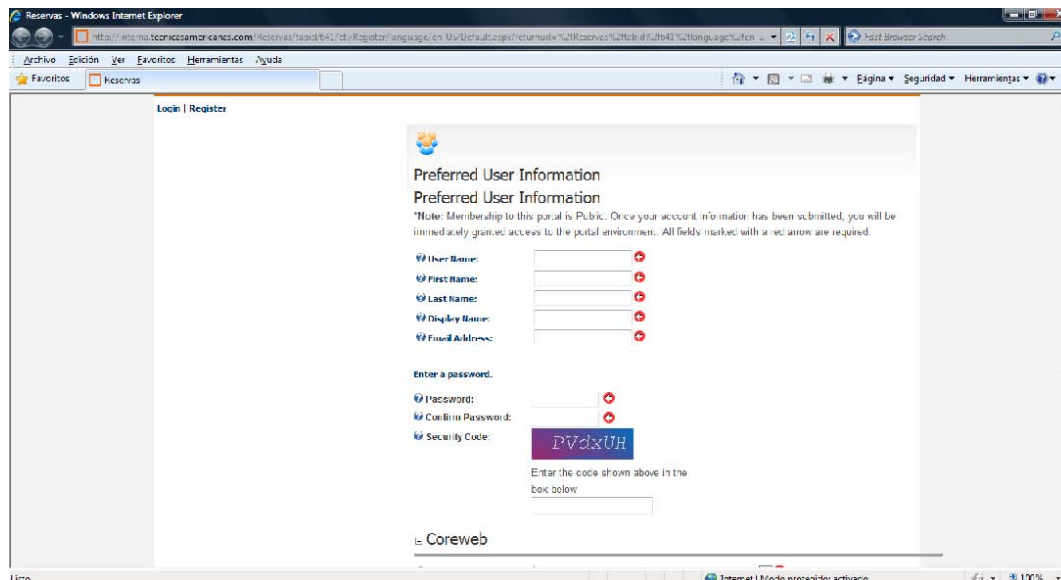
Reservas - Windows Internet Explorer

http://eterna.tecnicosamericanos.com/Reservas/tabid/641/ctl/Register/language/en-US/Default.aspx?returnurl=%2fReservas%2ftabid%2f641%2flanguage%2fen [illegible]

Fast Browser Search

Archivo Edición Ver Favoritos Herramientas Ayuda

Favoritos Reservas

Página ▾ Seguridad ▾ Herramientas ▾

Login | Register

Preferred User Information

Preferred User Information

*Note: Membership to this portal is Public. Once your account information has been submitted, you will be immediately granted access to the portal environment. All fields marked with a red arrow are required.

User Name:

First Name:

Last Name:

Display Name:

Email Address:

Enter a password.

Password:

Confirm Password:

Security Code:

PVdxUH

Enter the code shown above in the box below

Coreweb

Listo

Internet | Modo protegido: activado

100%